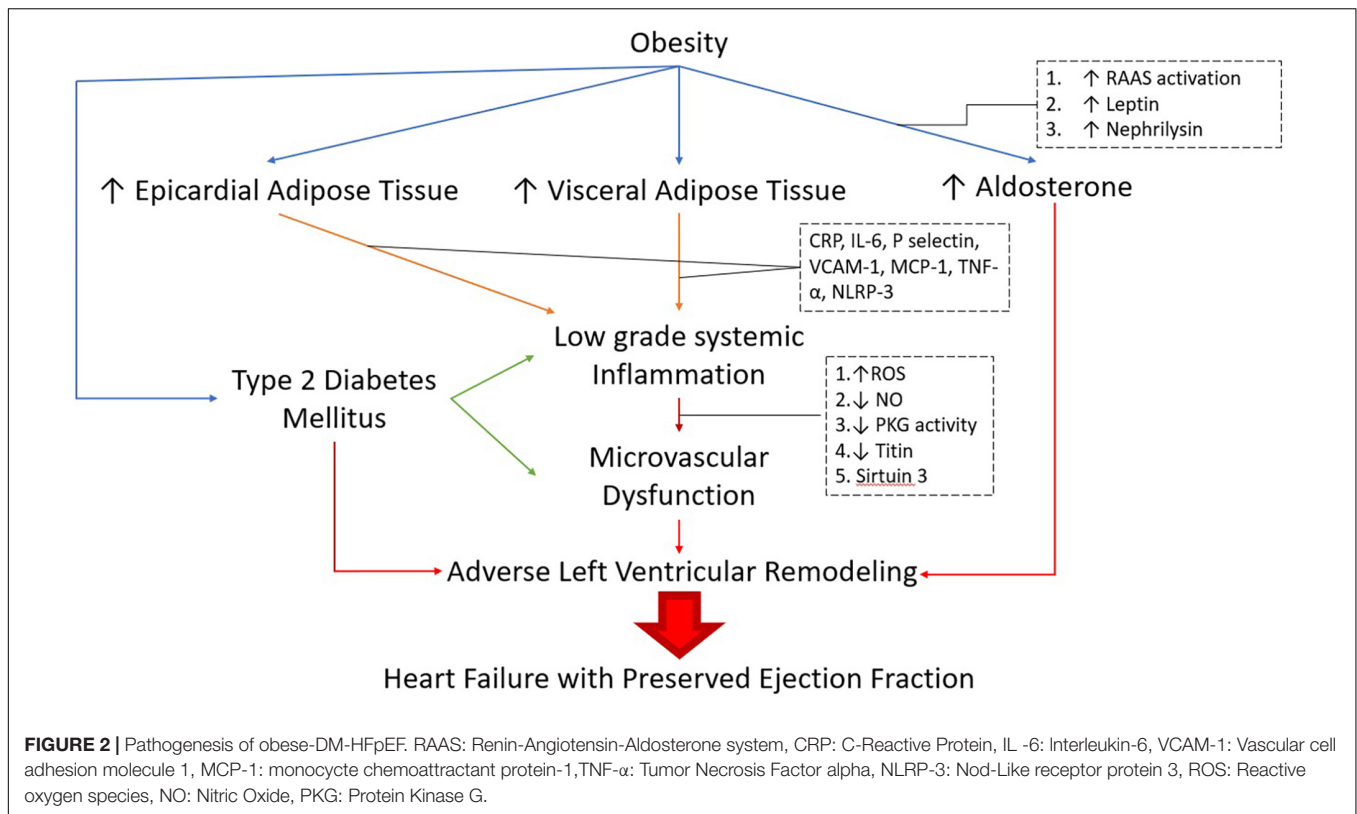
Obesity

1. ↑ RAAS activation
2. ↑ Leptin
3. ↑ Nephrilysin

↑ Epicardial Adipose Tissue

↑ Visceral Adipose Tissue

↑ Aldosterone

CRP, IL-6, P selectin, VCAM-1, MCP-1, TNF-α, NLRP-3

Low grade systemic Inflammation

Type 2 Diabetes Mellitus

1.↑ROS
2.↓ NO
3.↓ PKG activity
4.↓ Titin
5. Sirtuin 3

Microvascular Dysfunction

Adverse Left Ventricular Remodeling

Heart Failure with Preserved Ejection Fraction

**FIGURE 2 |** Pathogenesis of obese-DM-HFpEF. RAAS: Renin-Angiotensin-Aldosterone system, CRP: C-Reactive Protein, IL -6: Interleukin-6, VCAM-1: Vascular cell adhesion molecule 1, MCP-1: monocycte chemoattractant protein-1,TNF-α: Tumor Necrosis Factor alpha, NLRP-3: Nod-Like receptor protein 3, ROS: Reactive oxygen species, NO: Nitric Oxide, PKG: Protein Kinase G.